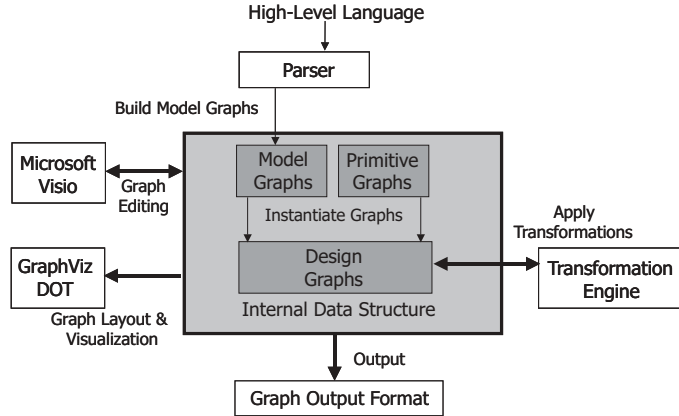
High-Level Language

Parser

Build Model Graphs

Microsoft Visio

Graph Editing

Model Graphs

Primitive Graphs

Instantiate Graphs

Apply Transformations

GraphViz DOT

Design Graphs

Transformation Engine

Internal Data Structure

Graph Layout & Visualization

Output

Graph Output Format